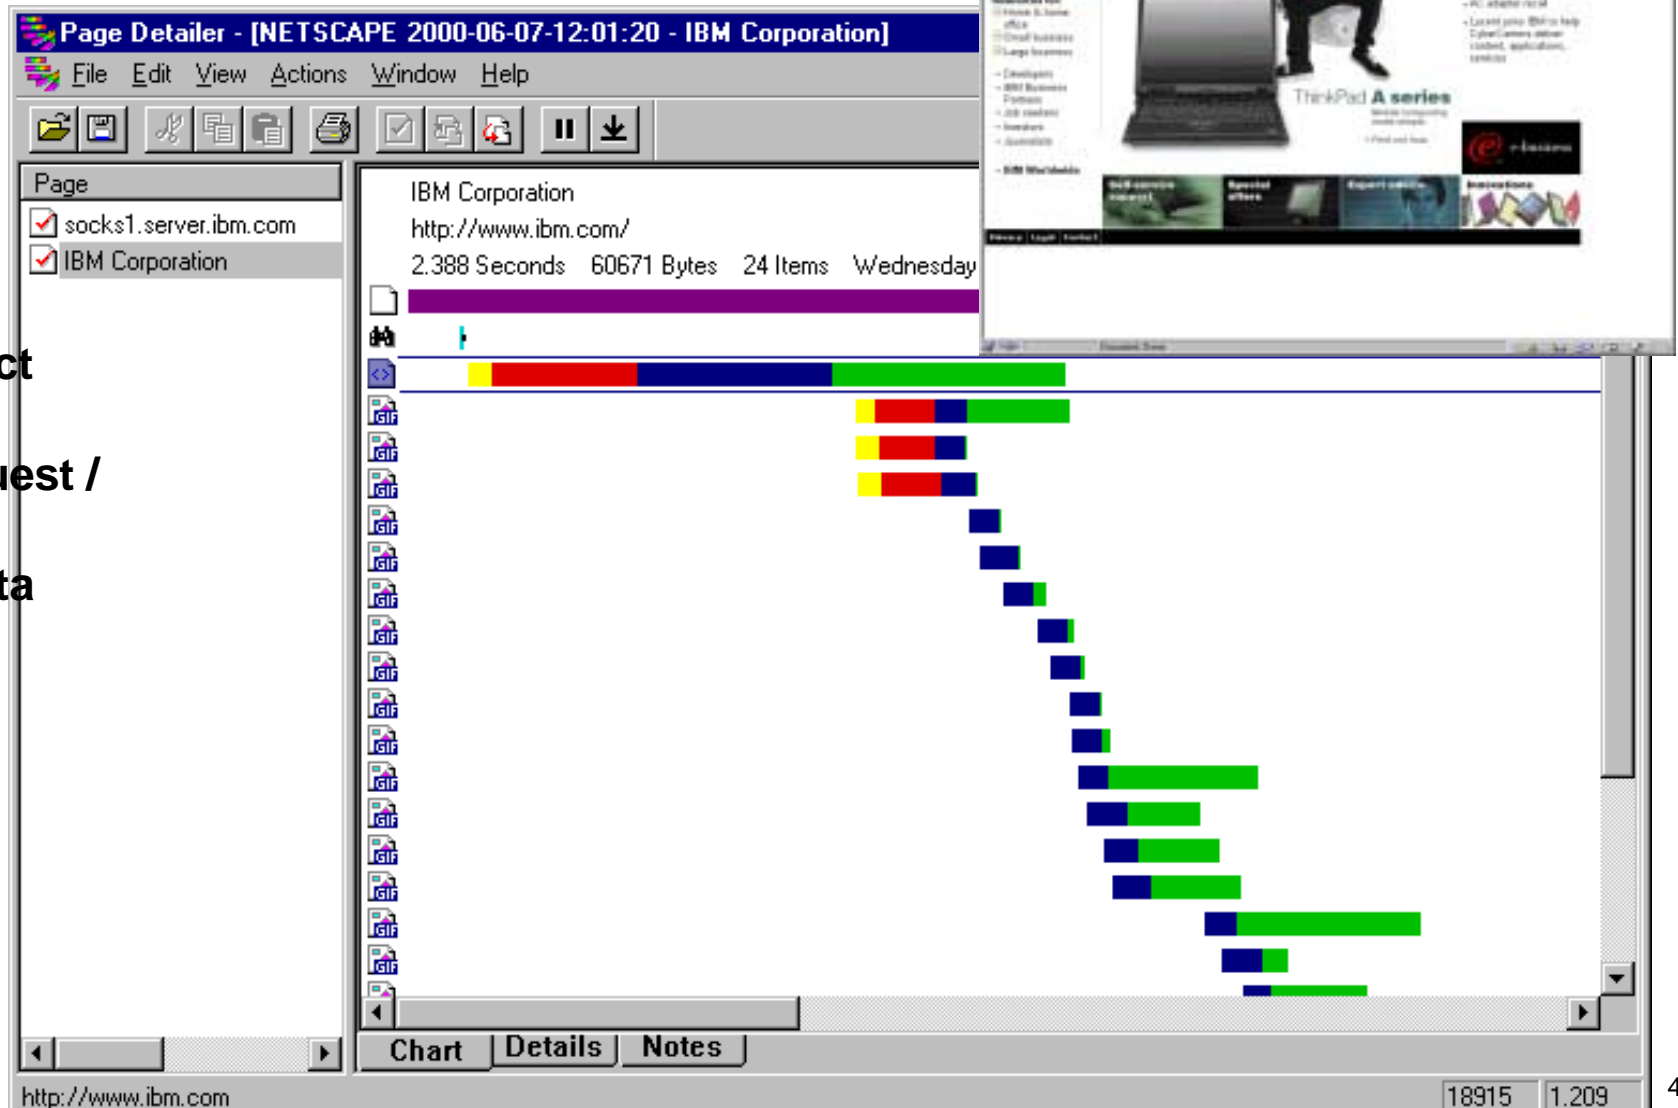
Page Detailer - [NETSCAPE 2000-06-07-12:01:20 - IBM Corporation]

File Edit View Actions Window Help

Page

socks1.server.ibm.com

IBM Corporation

IBM Corporation

http://www.ibm.com/

2.388 Seconds 60671 Bytes 24 Items Wednesday

ThinkPad A series

ct

uest /

ta

Chart Details Notes

http://www.ibm.com

18915 1.209

4